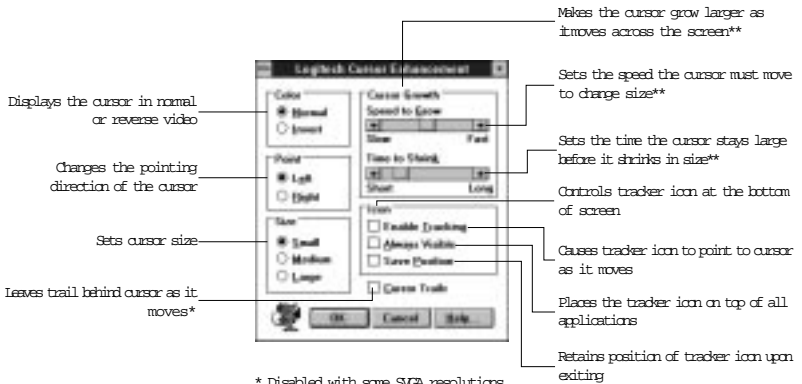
Makes the cursor grow larger as it moves across the screen**

Logitech Cursor Enhancement

Displays the cursor in normal or reverse video

Color
Normal
Invert

Cursor Growth
Speed to Grow
Slow
Fast

Sets the speed the cursor must move to change size**

Sets the time the cursor stays large before it shrinks in size**

Changes the pointing direction of the cursor

Point
Left
Right

Time to Shrink
Short
Long

Controls tracker icon at the bottom of screen

Icon
Enable Tracking
Always Visible
Save Position

Sets cursor size

Size
Small
Medium
Large

Causes tracker icon to point to cursor as it moves

Places the tracker icon on top of all applications

Leaves trail behind cursor as it moves*

Cursor Trails

OK
Cancel
Help...

Retains position of tracker icon upon exiting

* Disabled with some SVGA resolutions